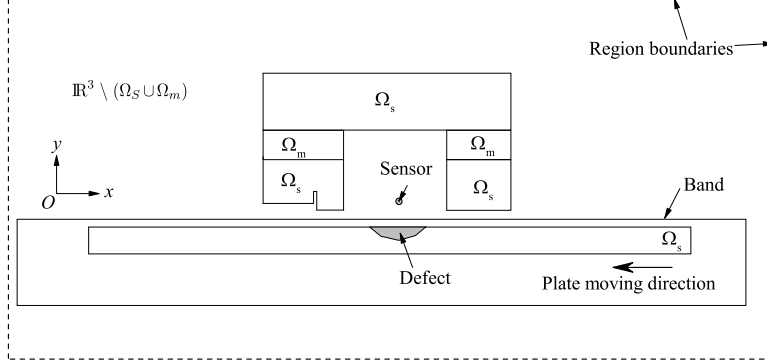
Region boundaries

$\mathbb{R}^3 \setminus (\Omega_S \cup \Omega_m)$

$\Omega_s$

$\Omega_m$

$\Omega_m$

$y$

$O$

$x$

$\Omega_s$

Sensor

$\Omega_s$

Band

$\Omega_s$

Defect

Plate moving direction